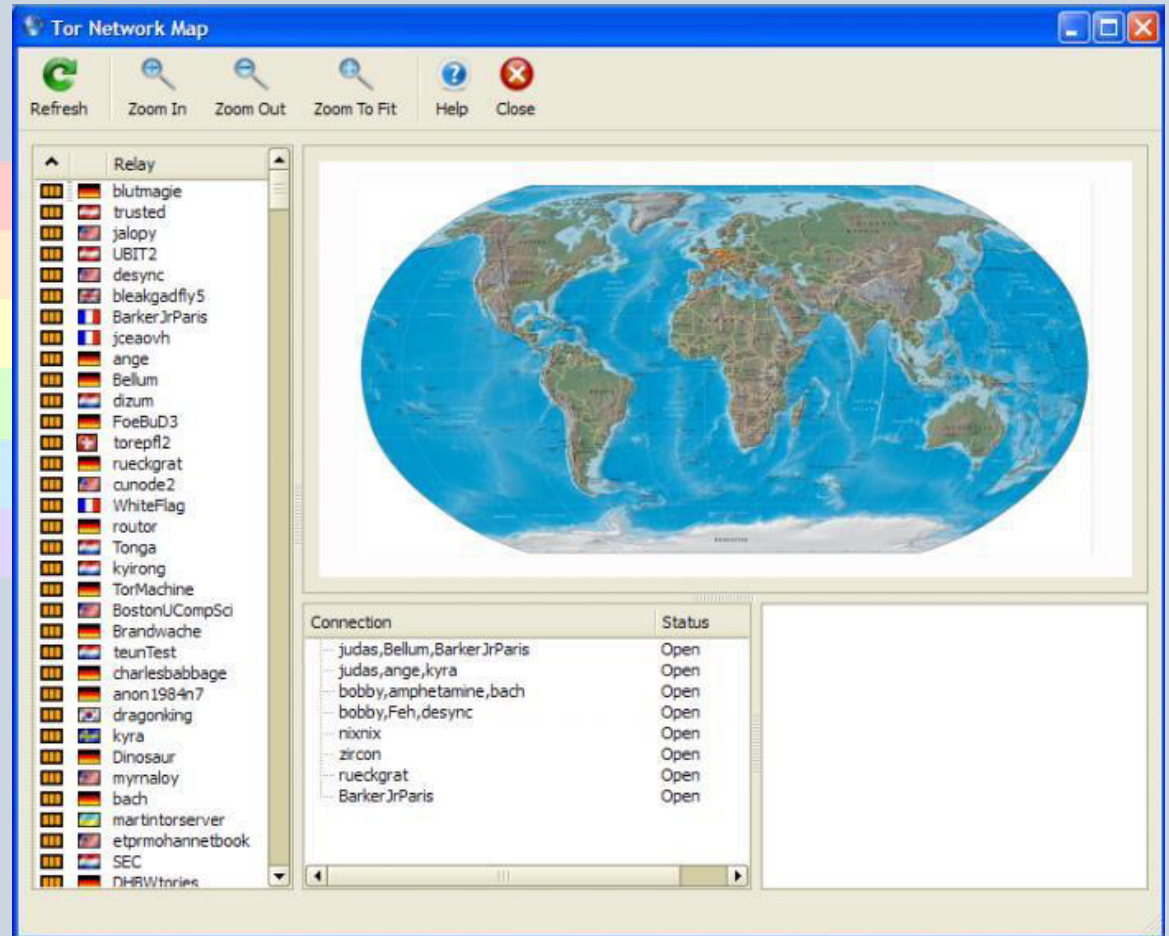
Tor Network Map

Refresh | Zoom In | Zoom Out | Zoom To Fit | Help | Close

Relay
blutmagie
trusted
jalopy
UBIT2
desync
bleakgadfly5
BarkerJrParis
jceaovh
ange
Bellum
dizum
FoeBuD3
torepfl2
rueckgrat
cunode2
WhiteFlag
routor
Tonga
kyirong
TorMachine
BostonUCompSci
Brandwache
teunTest
charlesbabbage
anon1984n7
dragonking
kyra
Dinosaur
myrnaloy
bach
martintorserver
etprmohannetbook
SEC
DHBWtories

| Connection | Status |
|---|---|
| judas,Bellum,BarkerJrParis | Open |
| judas,ange,kyra | Open |
| bobby,amphetamine,bach | Open |
| bobby,Feh,desync | Open |
| nixnix | Open |
| zircon | Open |
| rueckgrat | Open |
| BarkerJrParis | Open |